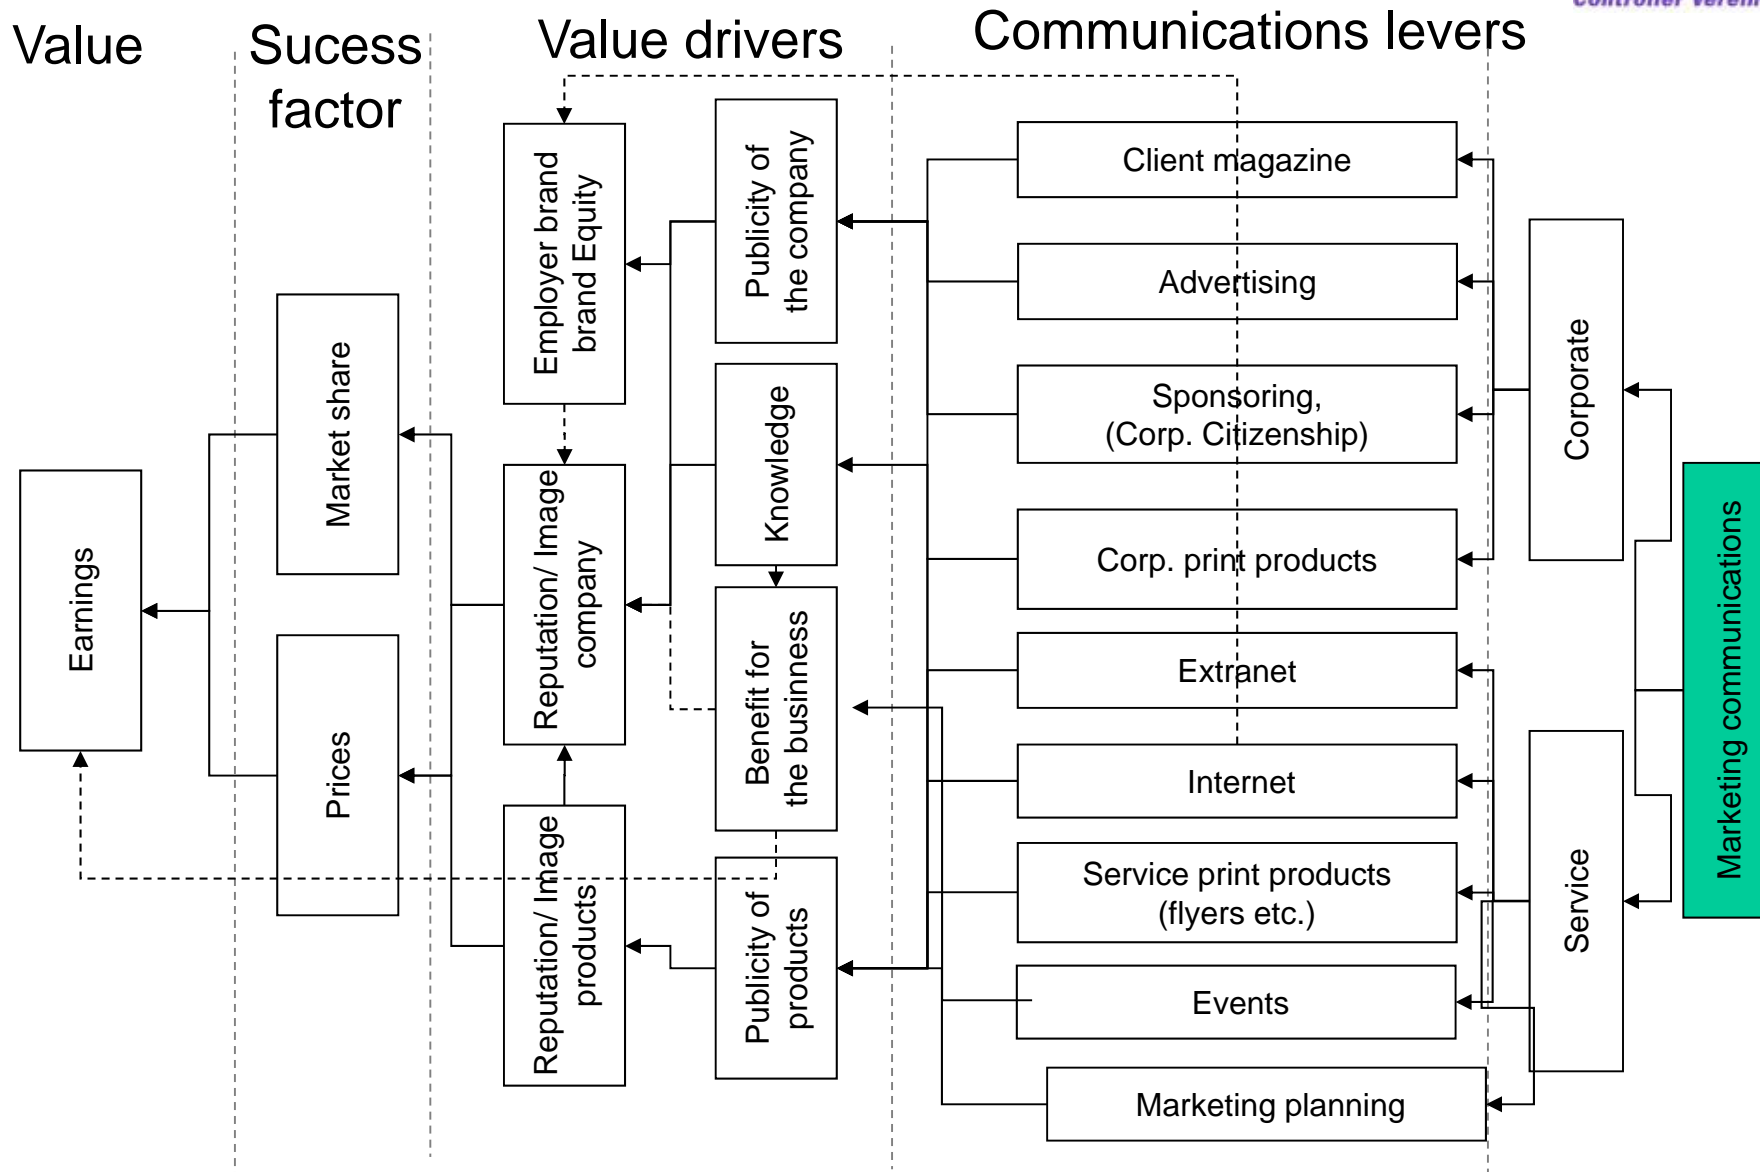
Value

Sucess factor

Value drivers

Communications levers

Earnings

Market share

Prices

Employer brand brand Equity

Reputation/ Image company

Reputation/ Image products

Publicity of the company

Knowledge

Benefit for the businness

Publicity of products

Client magazine

Advertising

Sponsoring, (Corp. Citizenship)

Corp. print products

Extranet

Internet

Service print products (flyers etc.)

Events

Marketing planning

Corporate

Service

Marketing communications